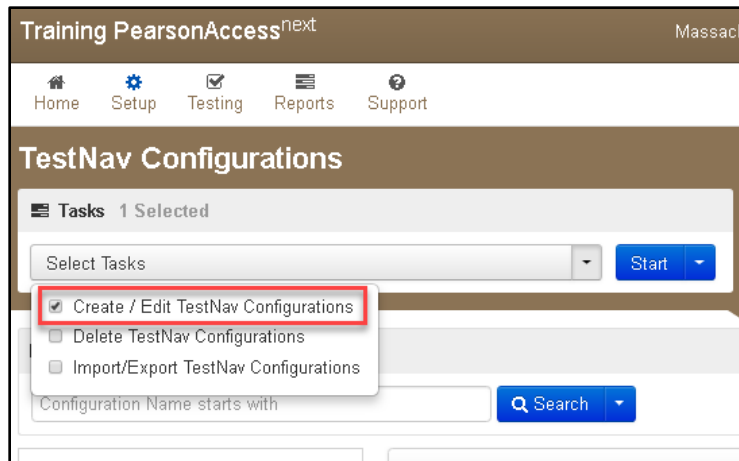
Training PearsonAccess$^{next}$

Massac

Home Setup Testing Reports Support

TestNav Configurations

Tasks 1 Selected

Select Tasks

Start

Create / Edit TestNav Configurations

Delete TestNav Configurations

Import/Export TestNav Configurations

Configuration Name starts with

Search